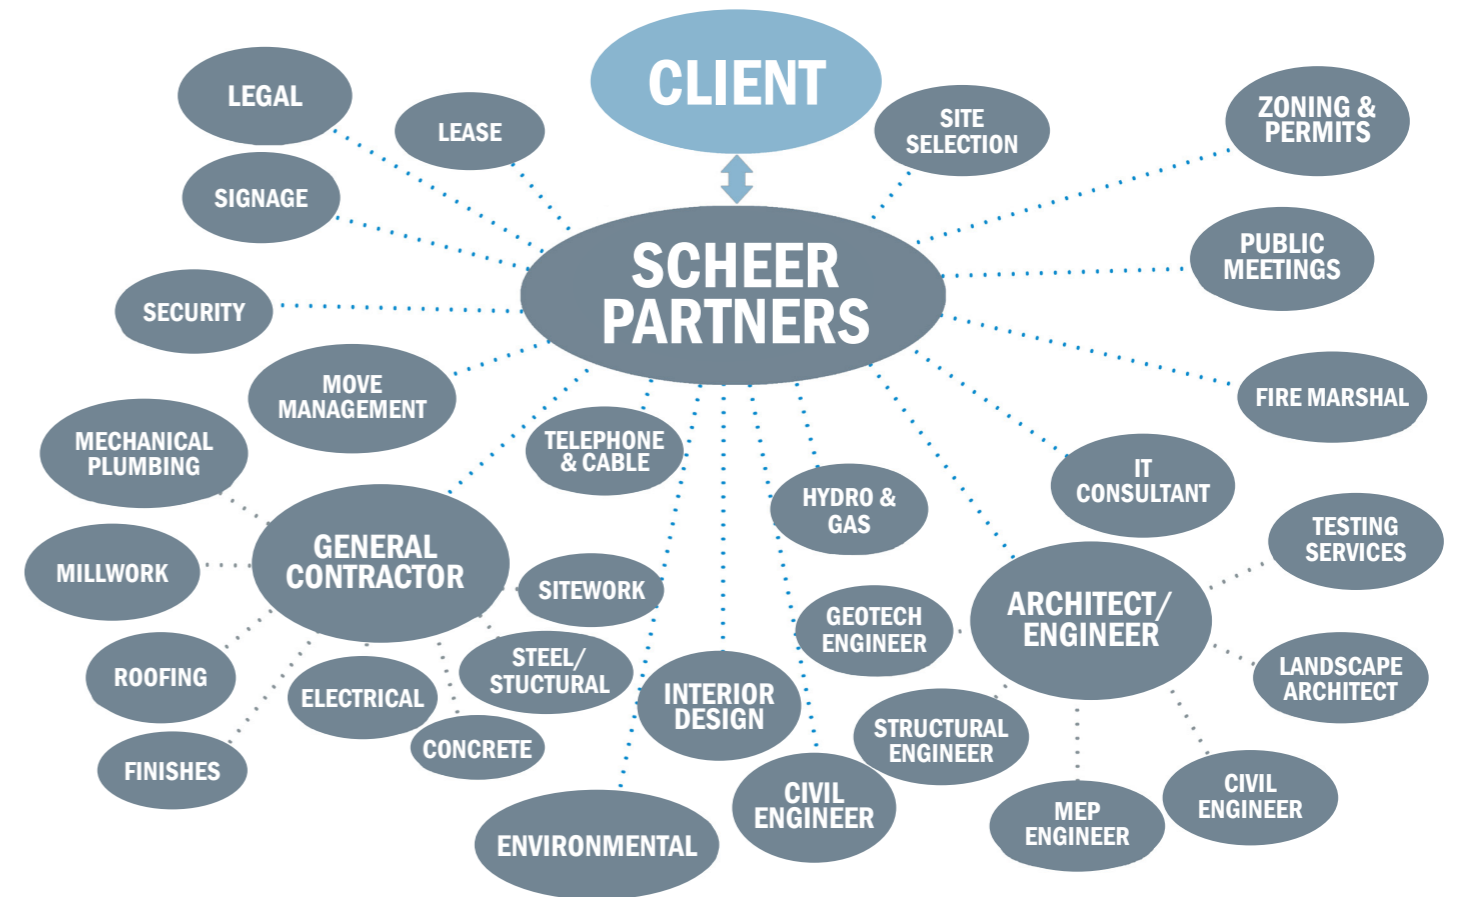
CLIENT

SCHEER PARTNERS

LEGAL

LEASE

SITE SELECTION

ZONING & PERMITS

SIGNAGE

PUBLIC MEETINGS

SECURITY

FIRE MARSHAL

MOVE MANAGEMENT

MECHANICAL PLUMBING

TELEPHONE & CABLE

HYDRO & GAS

IT CONSULTANT

GENERAL CONTRACTOR

TESTING SERVICES

MILLWORK

SITEWORK

GEOTECH ENGINEER

ARCHITECT/ ENGINEER

ROOFING

STEEL/ STUCTURAL

INTERIOR DESIGN

LANDSCAPE ARCHITECT

ELECTRICAL

STRUCTURAL ENGINEER

FINISHES

CONCRETE

CIVIL ENGINEER

CIVIL ENGINEER

MEP ENGINEER

ENVIRONMENTAL